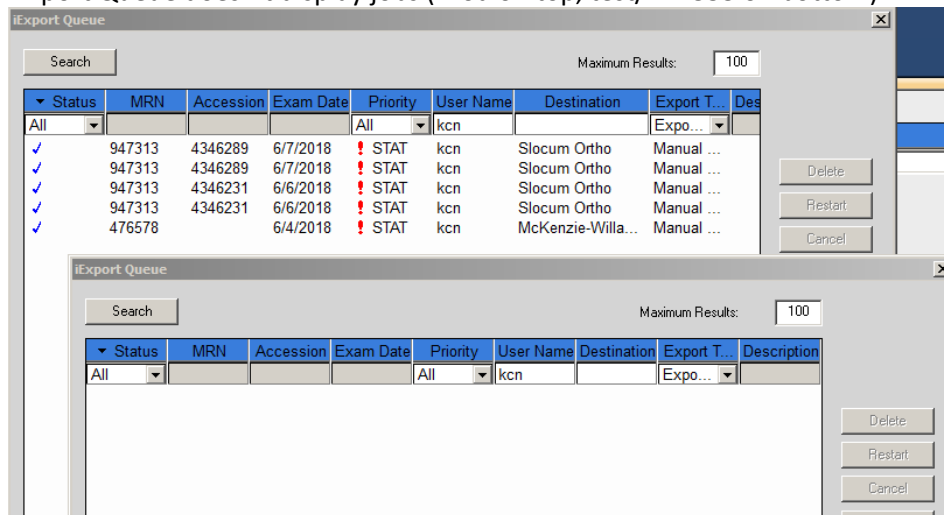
iExport Queue

Search

Maximum Results: 100

| Status | MRN | Accession | Exam Date | Priority | User Name | Destination | Export T... | Des |
|---|---|---|---|---|---|---|---|---|
| All | | | | All | kcn | | Expo... | |
| ✓ | 947313 | 4346289 | 6/7/2018 | ! STAT | kcn | Slocum Ortho | Manual ... | |
| ✓ | 947313 | 4346289 | 6/7/2018 | ! STAT | kcn | Slocum Ortho | Manual ... | |
| ✓ | 947313 | 4346231 | 6/6/2018 | ! STAT | kcn | Slocum Ortho | Manual ... | |
| ✓ | 947313 | 4346231 | 6/6/2018 | ! STAT | kcn | Slocum Ortho | Manual ... | |
| ✓ | 476578 | | 6/4/2018 | ! STAT | kcn | McKenzie-Willa... | Manual ... | |

Delete
Restart
Cancel

iExport Queue

Search

Maximum Results: 100

| Status | MRN | Accession | Exam Date | Priority | User Name | Destination | Export T... | Description |
|---|---|---|---|---|---|---|---|---|
| All | | | | All | kcn | | Expo... | |

Delete
Restart
Cancel